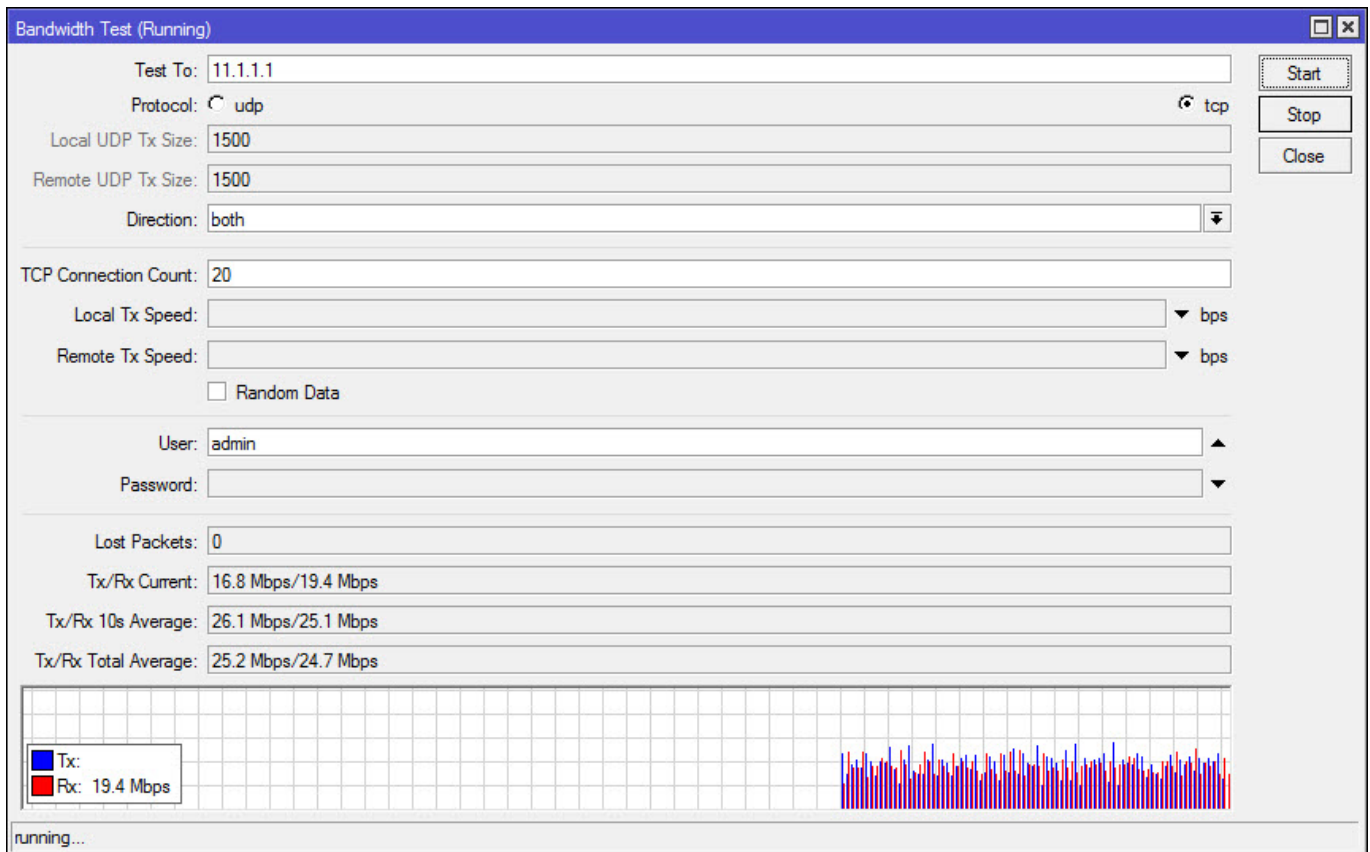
Bandwidth Test (Running)

Test To: 11.1.1.1
Protocol: udp tcp
Local UDP Tx Size: 1500
Remote UDP Tx Size: 1500
Direction: both
TCP Connection Count: 20
Local Tx Speed: bps
Remote Tx Speed: bps
Random Data
User: admin
Password:
Lost Packets: 0
Tx/Rx Current: 16.8 Mbps/19.4 Mbps
Tx/Rx 10s Average: 26.1 Mbps/25.1 Mbps
Tx/Rx Total Average: 25.2 Mbps/24.7 Mbps

Tx:
Rx: 19.4 Mbps

Start
Stop
Close

running...